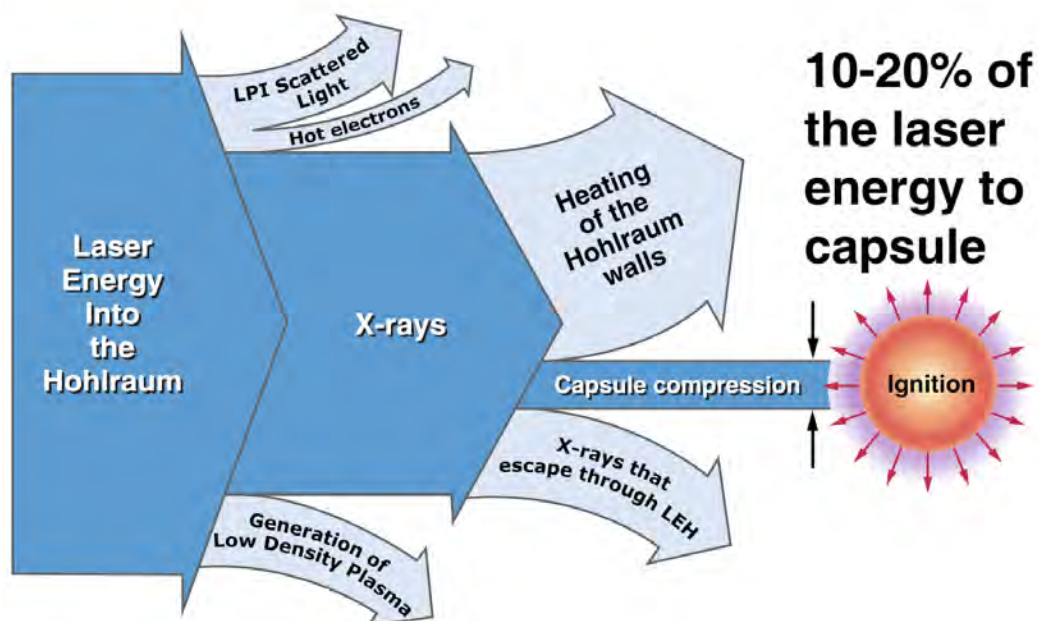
LPI Scattered Light

Hot electrons

10-20% of the laser energy to capsule

Heating of the Hohlraum walls

Laser Energy Into the Hohlraum

X-rays

Capsule compression

Ignition

X-rays that escape through LEH

Generation of Low Density Plasma